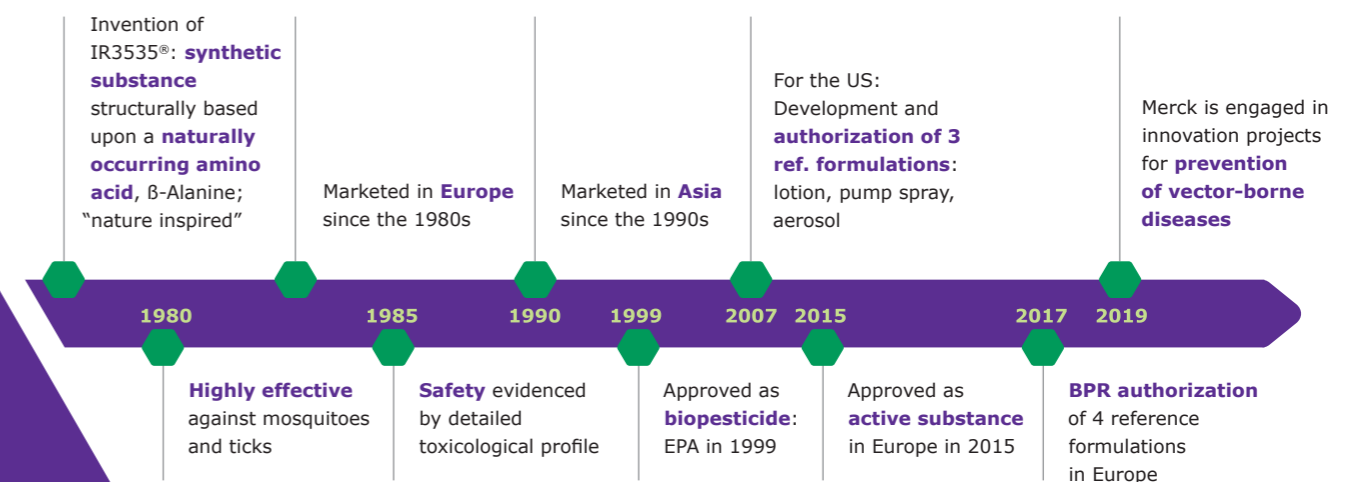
Invention of IR3535®: synthetic substance structurally based upon a naturally occurring amino acid, ß-Alanine; “nature inspired”

Marketed in Europe since the 1980s

Marketed in Asia since the 1990s

For the US: Development and authorization of 3 ref. formulations: lotion, pump spray, aerosol

Merck is engaged in innovation projects for prevention of vector-borne diseases

1980 1985 1990 1999 2007 2015 2017 2019

Highly effective against mosquitoes and ticks

Safety evidenced by detailed toxicological profile

Approved as biopesticide: EPA in 1999

Approved as active substance in Europe in 2015

BPR authorization of 4 reference formulations in Europe